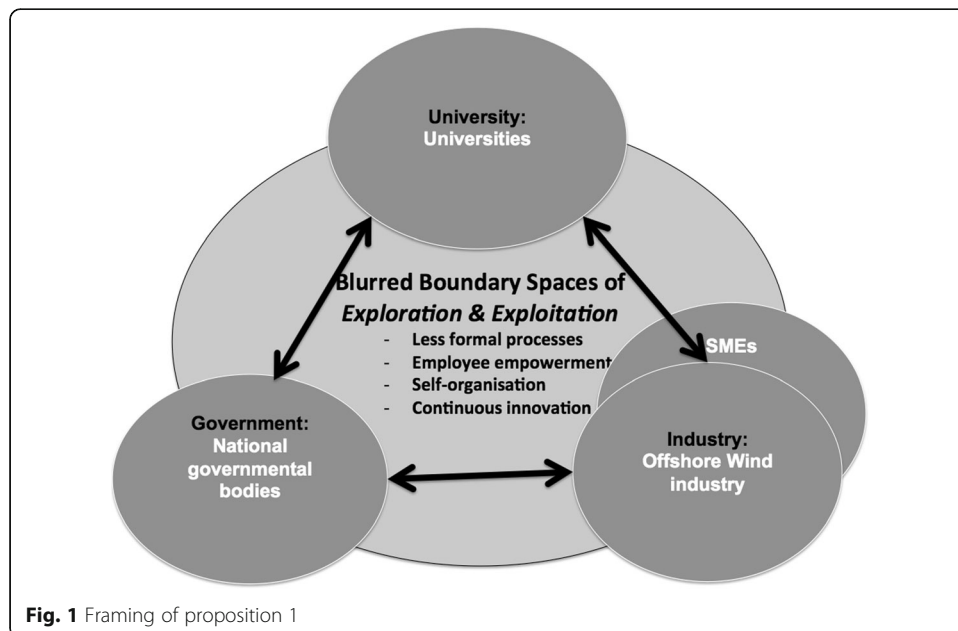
University:
Universities

Blurred Boundary Spaces of
*Exploration & Exploitation*
- Less formal processes
- Employee empowerment
- Self-organisation
- Continuous innovation

SMEs

Government:
National governmental bodies

Industry:
Offshore Wind industry

**Fig. 1** Framing of proposition 1